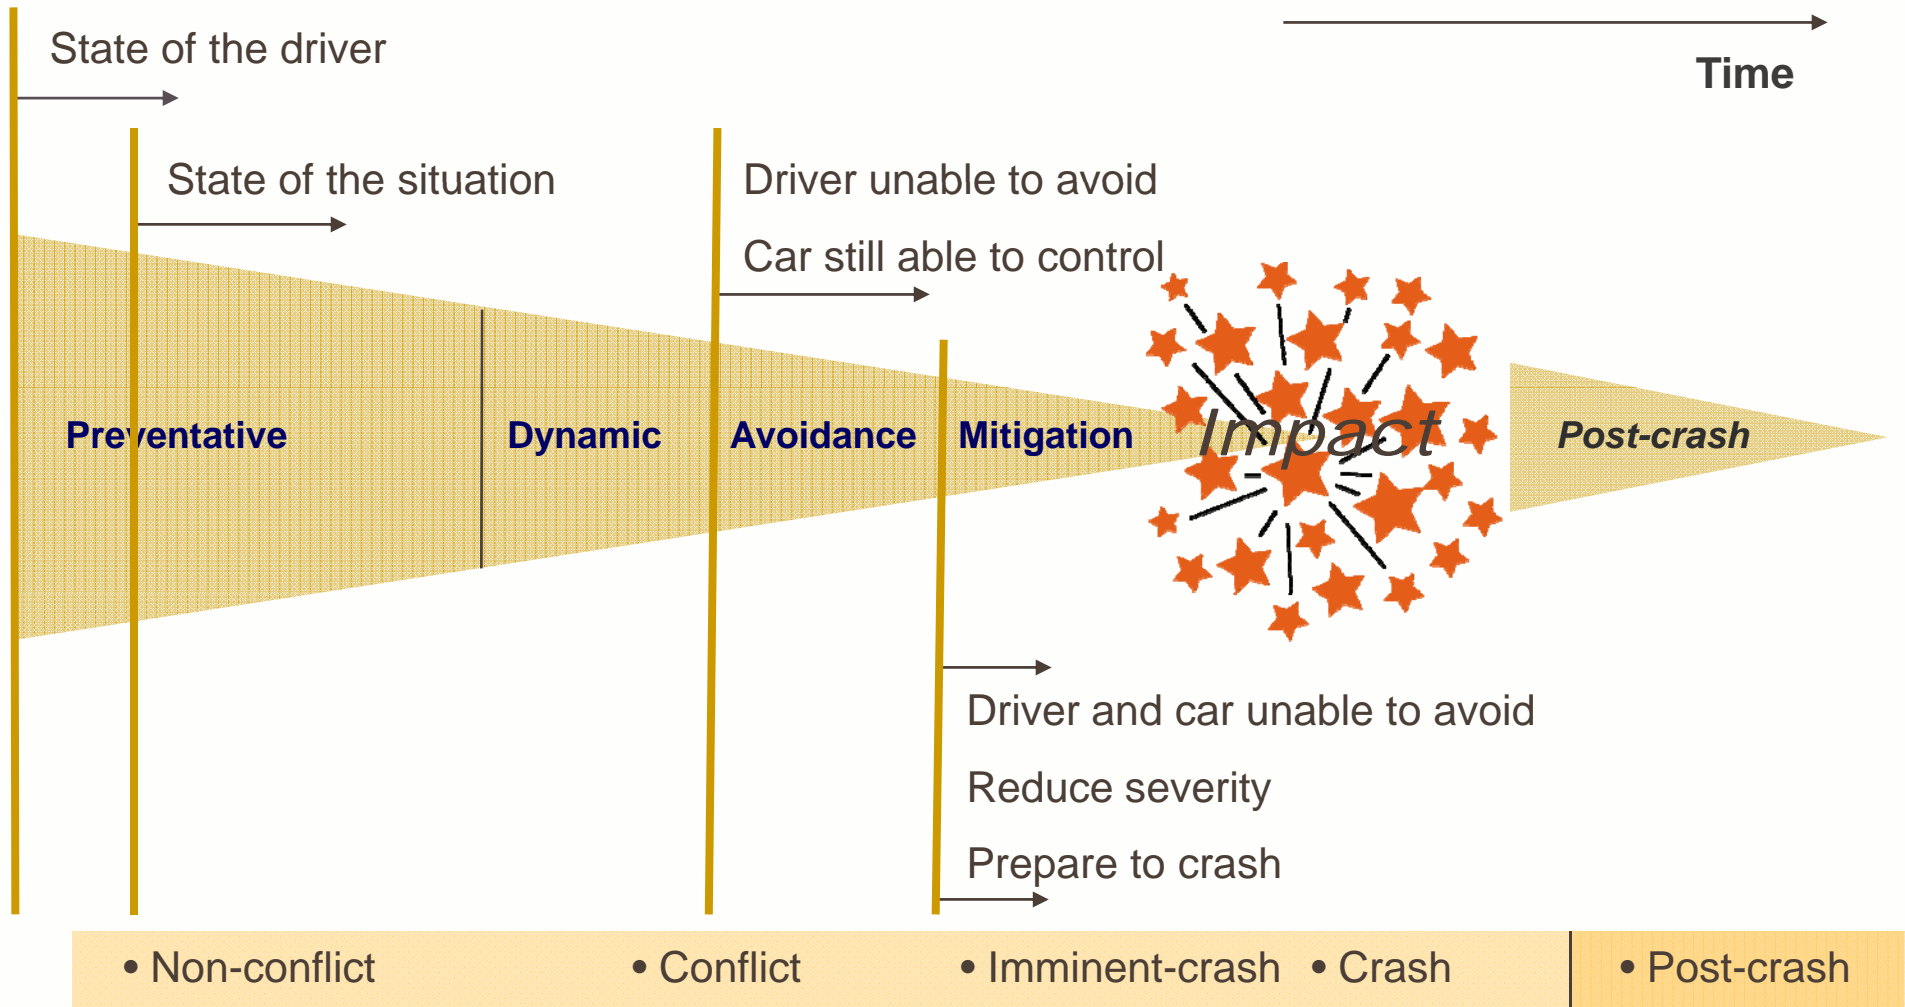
State of the driver

Time

State of the situation

Driver unable to avoid

Car still able to control

Preventative

Dynamic

Avoidance

Mitigation

Impact

Post-crash

Driver and car unable to avoid

Reduce severity

Prepare to crash

• Non-conflict • Conflict • Imminent-crash • Crash • Post-crash